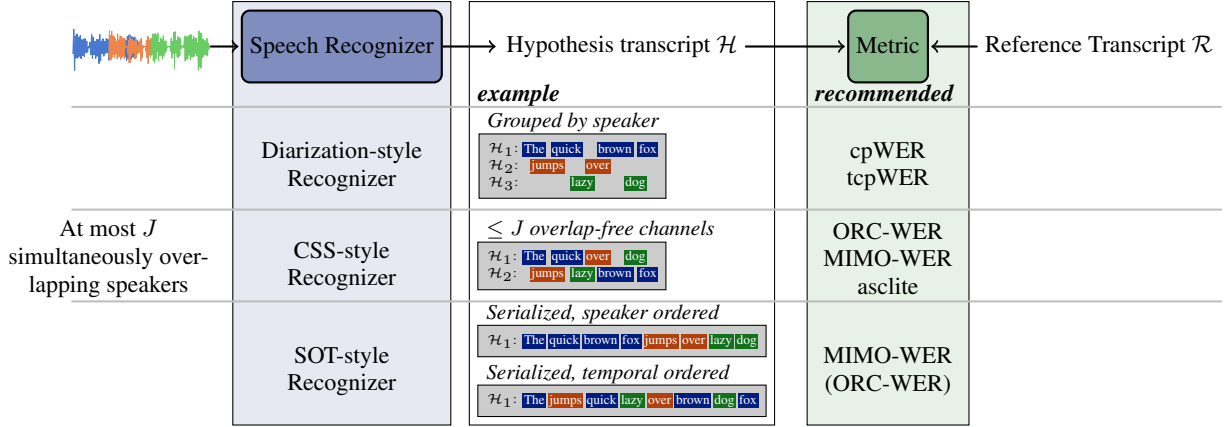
Speech Recognizer → Hypothesis transcript $\mathcal{H}$ → Metric ← Reference Transcript $\mathcal{R}$

example

recommended

Diarization-style Recognizer

Grouped by speaker

$\mathcal{H}_1$: The quick brown fox
$\mathcal{H}_2$: jumps over
$\mathcal{H}_3$: lazy dog

cpWER
tcpWER

At most $J$ simultaneously overlapping speakers

CSS-style Recognizer

$\leq J$ overlap-free channels

$\mathcal{H}_1$: The quick over dog
$\mathcal{H}_2$: jumps lazy brown fox

ORC-WER
MIMO-WER
asclite

SOT-style Recognizer

Serialized, speaker ordered

$\mathcal{H}_1$: The quick brown fox jumps over lazy dog

Serialized, temporal ordered

$\mathcal{H}_1$: The jumps quick lazy over brown dog fox

MIMO-WER
(ORC-WER)